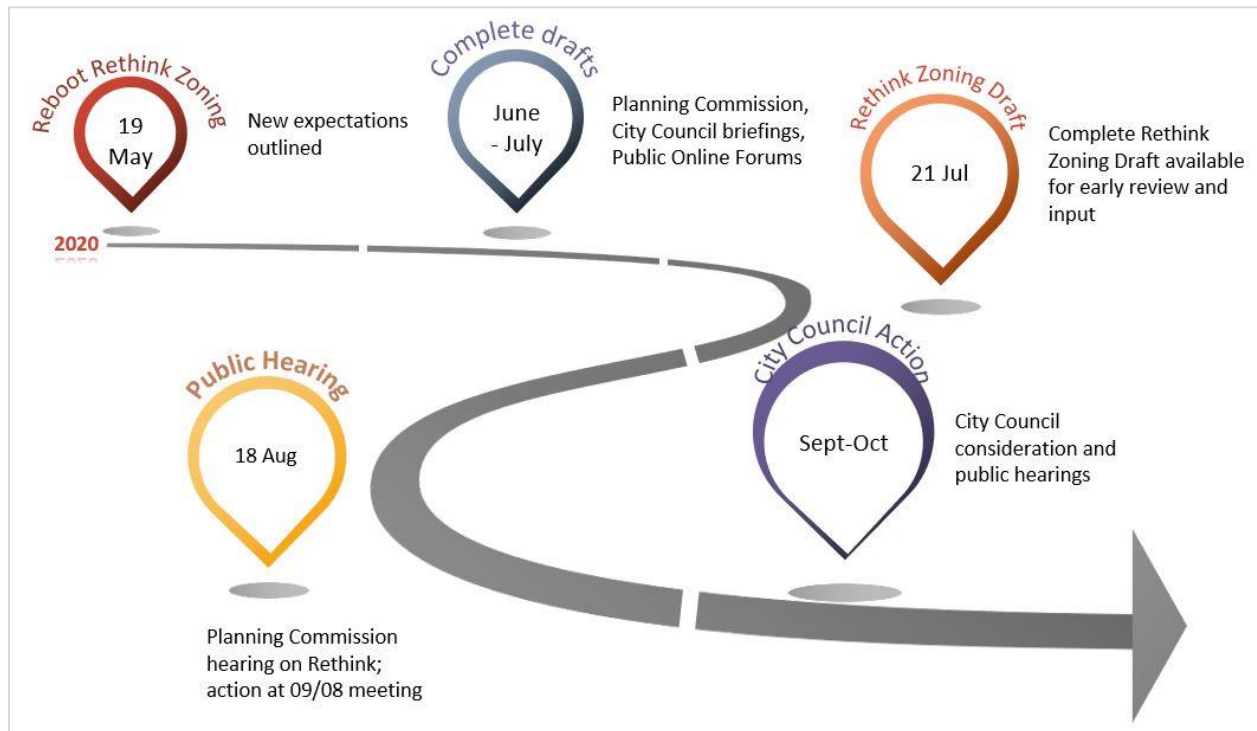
Reboot Rethink Zoning

19 May

New expectations outlined

Complete drafts

June - July

Planning Commission, City Council briefings, Public Online Forums

Rethink Zoning Draft

21 Jul

Complete Rethink Zoning Draft available for early review and input

2020

Public Hearing

18 Aug

Planning Commission hearing on Rethink; action at 09/08 meeting

City Council Action

Sept-Oct

City Council consideration and public hearings